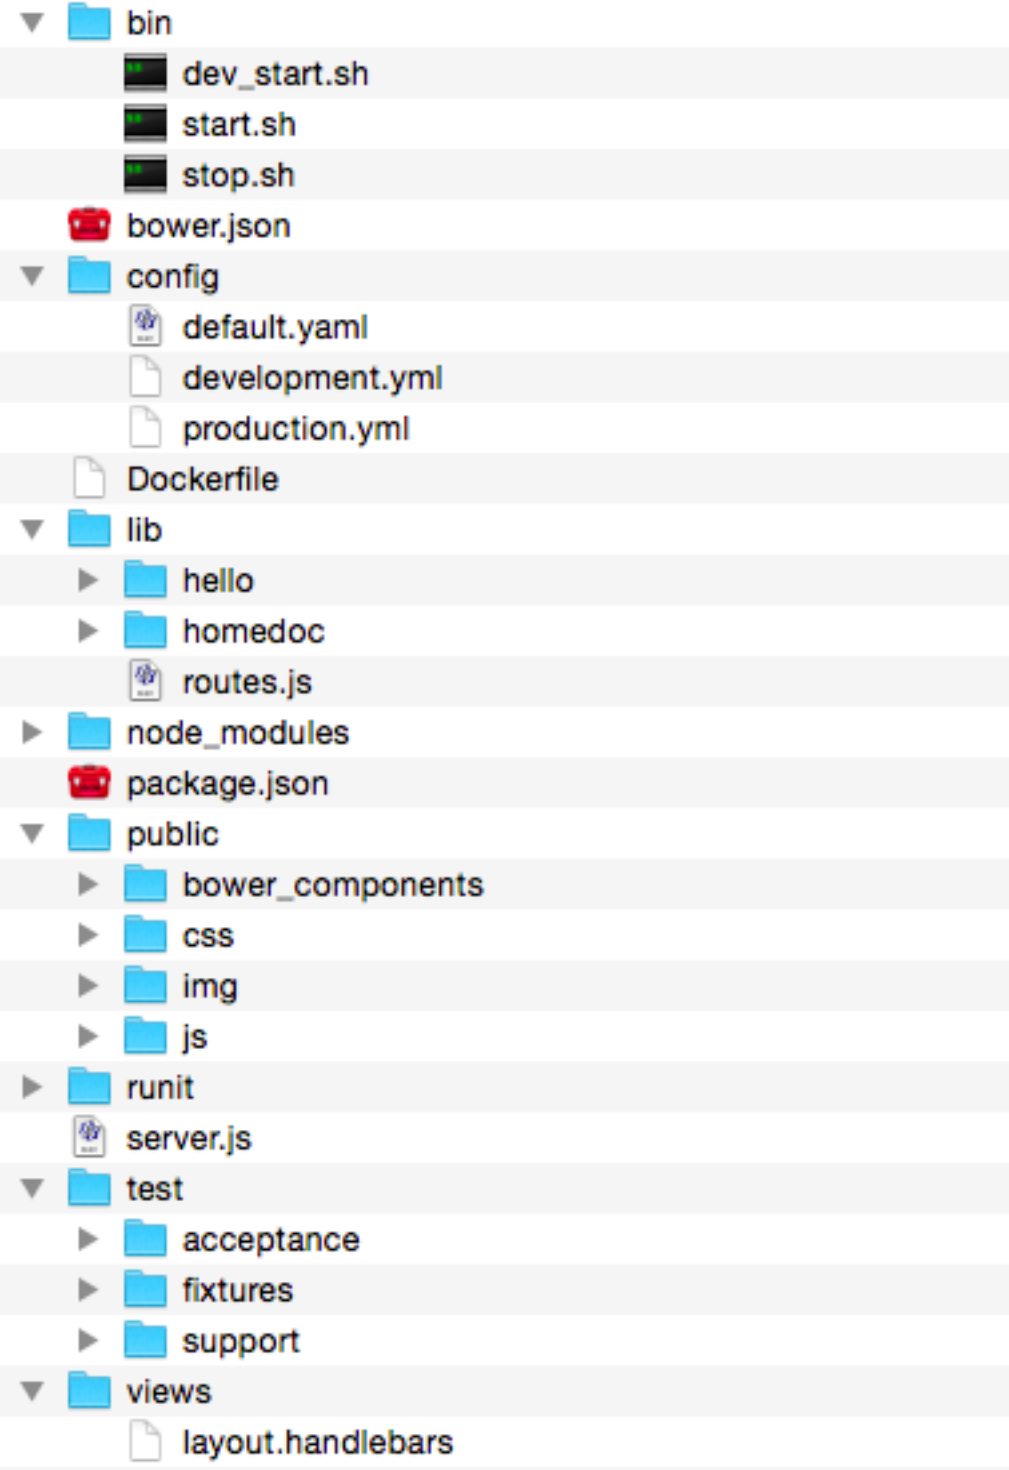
bin
dev_start.sh
start.sh
stop.sh
bower.json
config
default.yaml
development.yml
production.yml
Dockerfile
lib
hello
homedoc
routes.js
node_modules
package.json
public
bower_components
css
img
js
runit
server.js
test
acceptance
fixtures
support
views
layout.handlebars